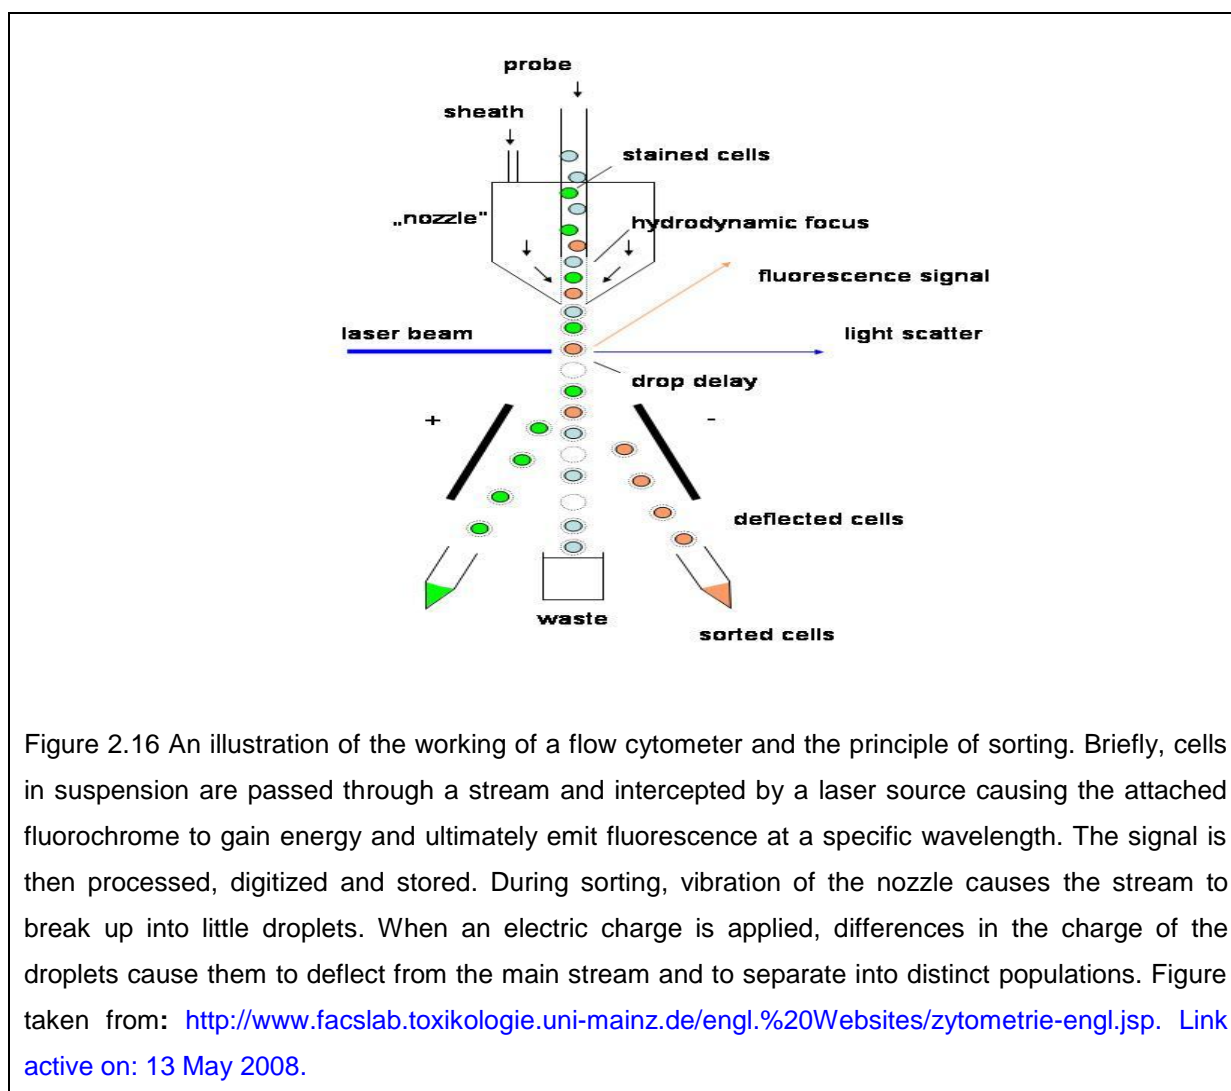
probe

sheath

stained cells

„nozzle"

hydrodynamic focus

fluorescence signal

laser beam

light scatter

drop delay

+

-

deflected cells

waste

sorted cells

Figure 2.16 An illustration of the working of a flow cytometer and the principle of sorting. Briefly, cells in suspension are passed through a stream and intercepted by a laser source causing the attached fluorochrome to gain energy and ultimately emit fluorescence at a specific wavelength. The signal is then processed, digitized and stored. During sorting, vibration of the nozzle causes the stream to break up into little droplets. When an electric charge is applied, differences in the charge of the droplets cause them to deflect from the main stream and to separate into distinct populations. Figure taken from: http://www.facslab.toxikologie.uni-mainz.de/engl.%20Websites/zytometrie-engl.jsp. Link active on: 13 May 2008.